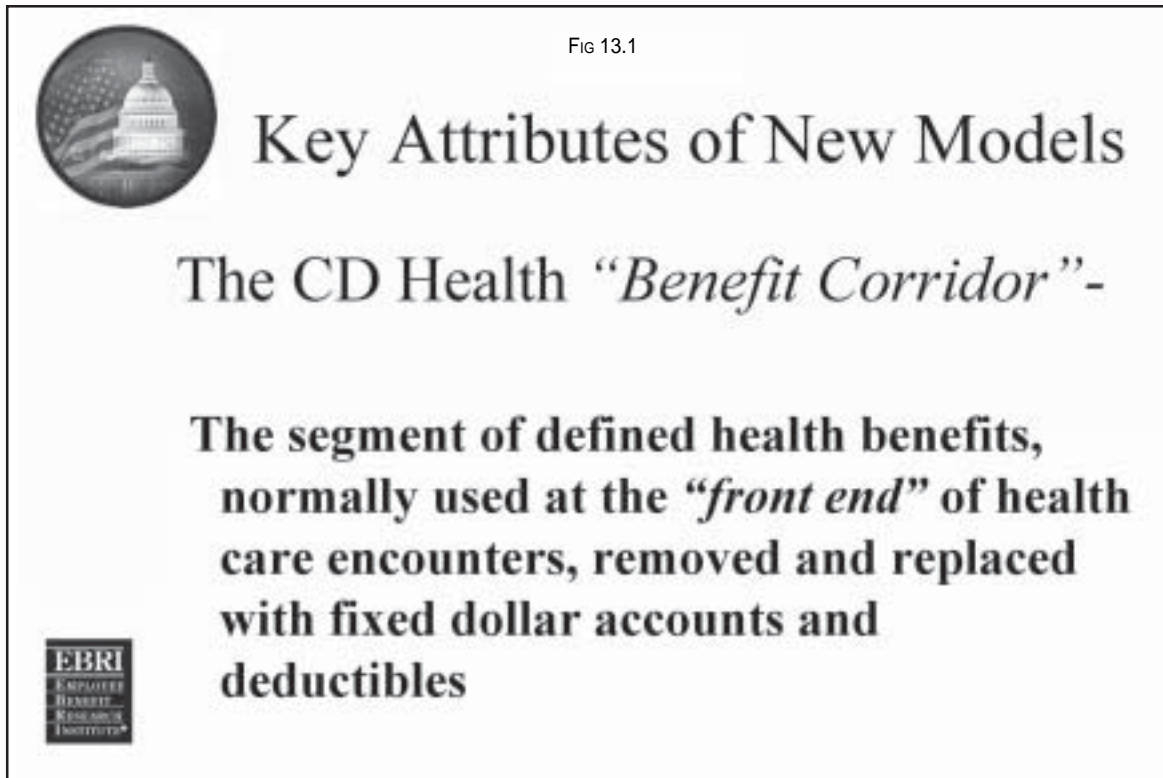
FIG 13.1

Key Attributes of New Models

The CD Health *"Benefit Corridor"*-

**The segment of defined health benefits, normally used at the *"front end"* of health care encounters, removed and replaced with fixed dollar accounts and deductibles**

EBRI
EMPLOYEE
BENEFIT
RESEARCH
INSTITUTE®